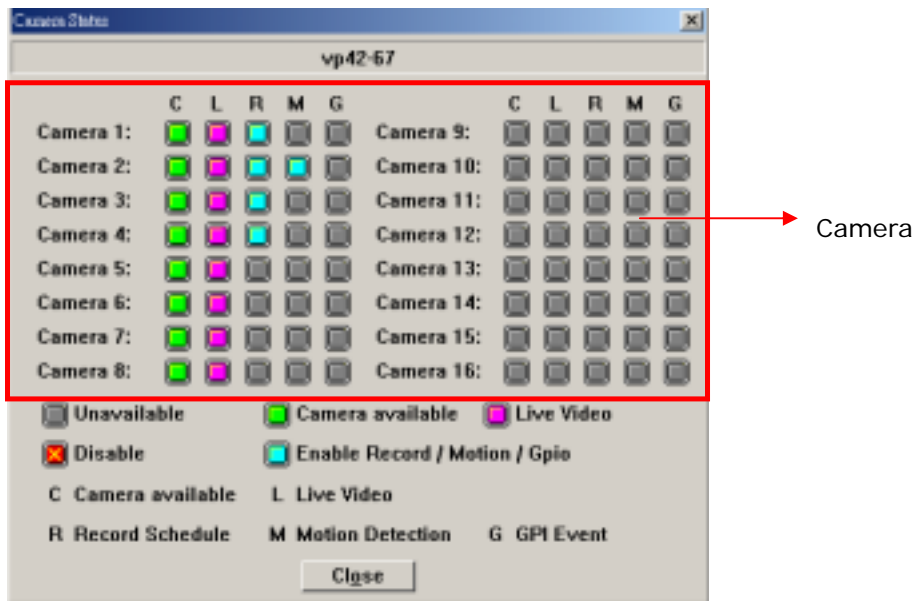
Camera Status

vp42-67

| | C | L | R | M | G | | C | L | R | M | G |
|---|---|---|---|---|---|---|---|---|---|---|---|
| Camera 1: | | | | | | Camera 9: | | | | | |
| Camera 2: | | | | | | Camera 10: | | | | | |
| Camera 3: | | | | | | Camera 11: | | | | | |
| Camera 4: | | | | | | Camera 12: | | | | | |
| Camera 5: | | | | | | Camera 13: | | | | | |
| Camera 6: | | | | | | Camera 14: | | | | | |
| Camera 7: | | | | | | Camera 15: | | | | | |
| Camera 8: | | | | | | Camera 16: | | | | | |

Camera

Unavailable
Camera available
Live Video
Disable
Enable Record / Motion / Gpio

C Camera available
L Live Video
R Record Schedule
M Motion Detection
G GPI Event

Close